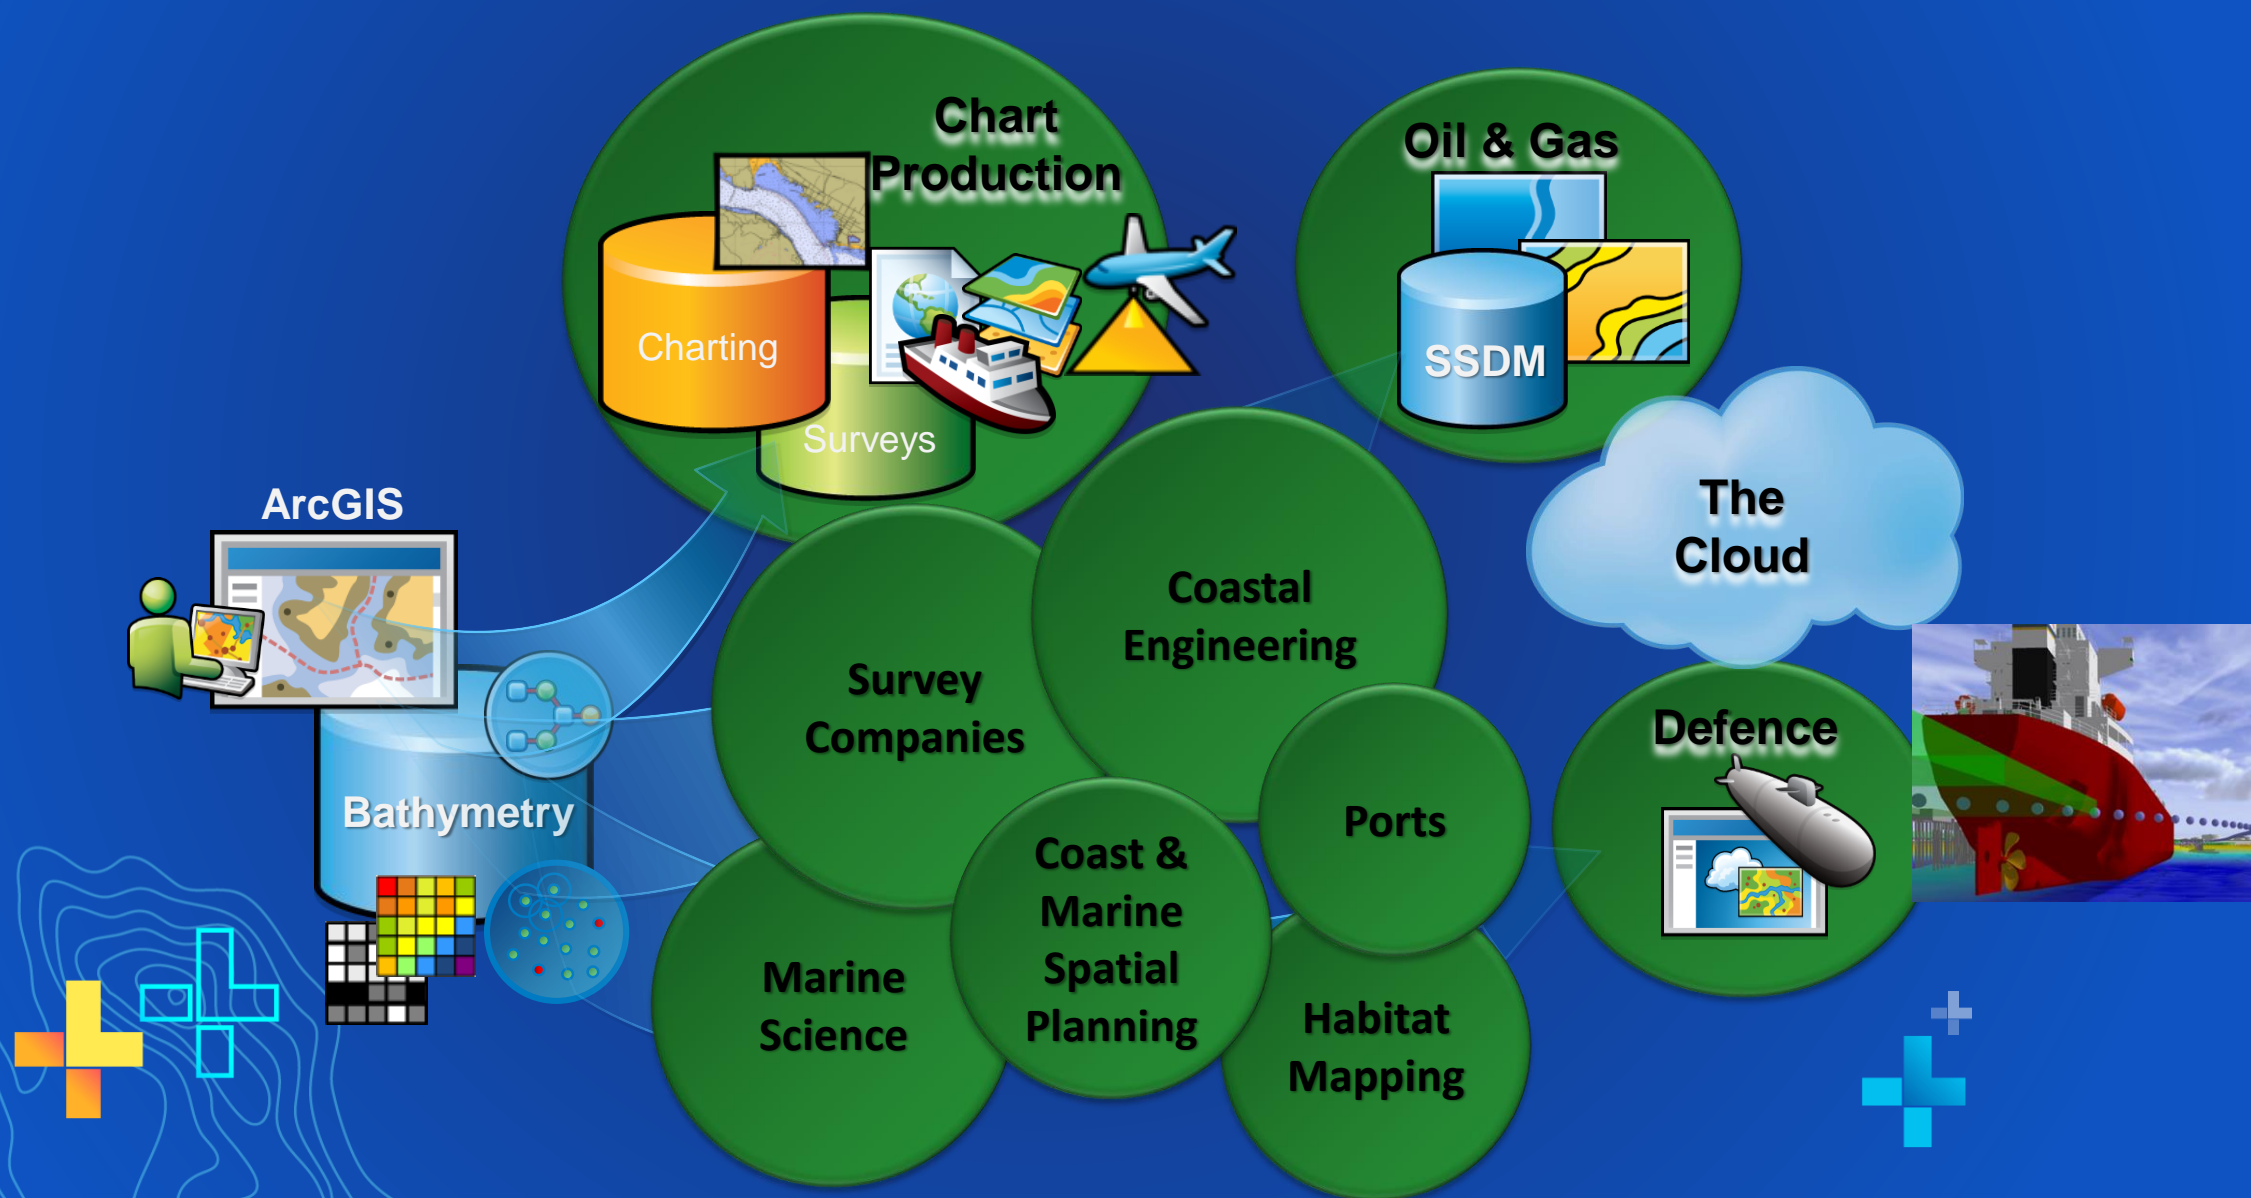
Chart Production

Charting

Surveys

Oil & Gas

SSDM

The Cloud

ArcGIS

Bathymetry

Survey Companies

Coastal Engineering

Ports

Defence

Marine Science

Coast & Marine Spatial Planning

Habitat Mapping